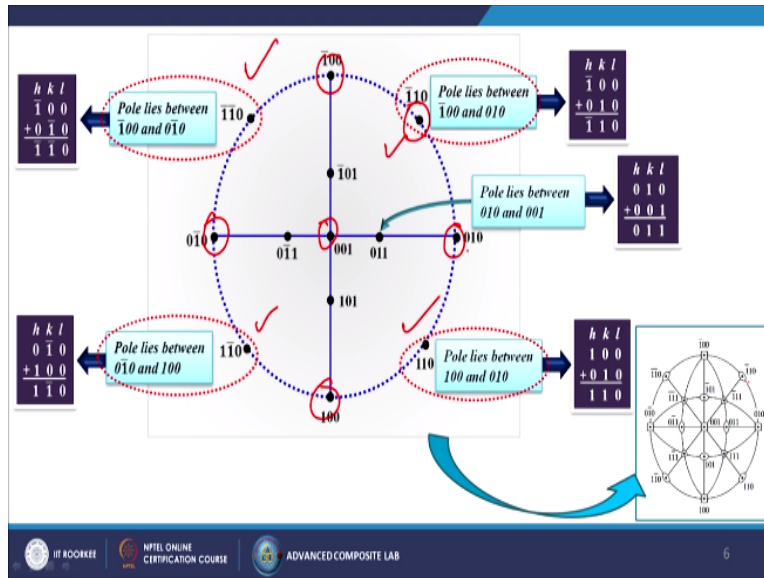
| h k l |
|---|
| $\bar{1}$ 0 0 |
| +0 $\bar{1}$ 0 |
| $\bar{1}$ $\bar{1}$ 0 |

Pole lies between $\bar{1}00$ and $0\bar{1}0$

$\bar{1}\bar{1}0$

$\bar{1}00$

$\bar{1}10$

Pole lies between $\bar{1}00$ and 010

| h k l |
|---|
| $\bar{1}$ 0 0 |
| +0 1 0 |
| $\bar{1}$ 1 0 |

$\bar{1}01$

Pole lies between 010 and 001

| h k l |
|---|
| 0 1 0 |
| +0 0 1 |
| 0 1 1 |

$0\bar{1}0$

$0\bar{1}1$

001

011

010

101

| h k l |
|---|
| 0 $\bar{1}$ 0 |
| +1 0 0 |
| 1 $\bar{1}$ 0 |

Pole lies between $0\bar{1}0$ and 100

$1\bar{1}0$

110

Pole lies between 100 and 010

| h k l |
|---|
| 1 0 0 |
| +0 1 0 |
| 1 1 0 |

100

IIT ROORKEE

NPTEL ONLINE CERTIFICATION COURSE

ADVANCED COMPOSITE LAB

6